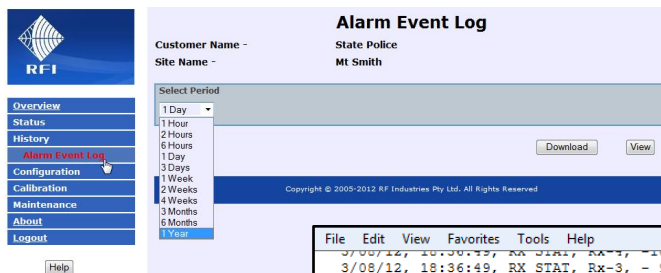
RFI

Overview
Status
History
Alarm Event Log
Configuration
Calibration
Maintenance
About
Logout

Help

Alarm Event Log

Customer Name - State Police
Site Name - Mt Smith

Select Period
1 Day
1 Hour
2 Hours
6 Hours
1 Day
3 Days
1 Week
2 Weeks
4 Weeks
3 Months
6 Months
1 Year

Download
View

Copyright © 2005-2012 RF Industries Pty Ltd. All Rights Reserved

File Edit View Favorites Tools Help
3/08/12, 18:36:49, RX STAT, Rx-4, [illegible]
3/08/12, 18:36:49, RX STAT, Rx-3, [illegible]